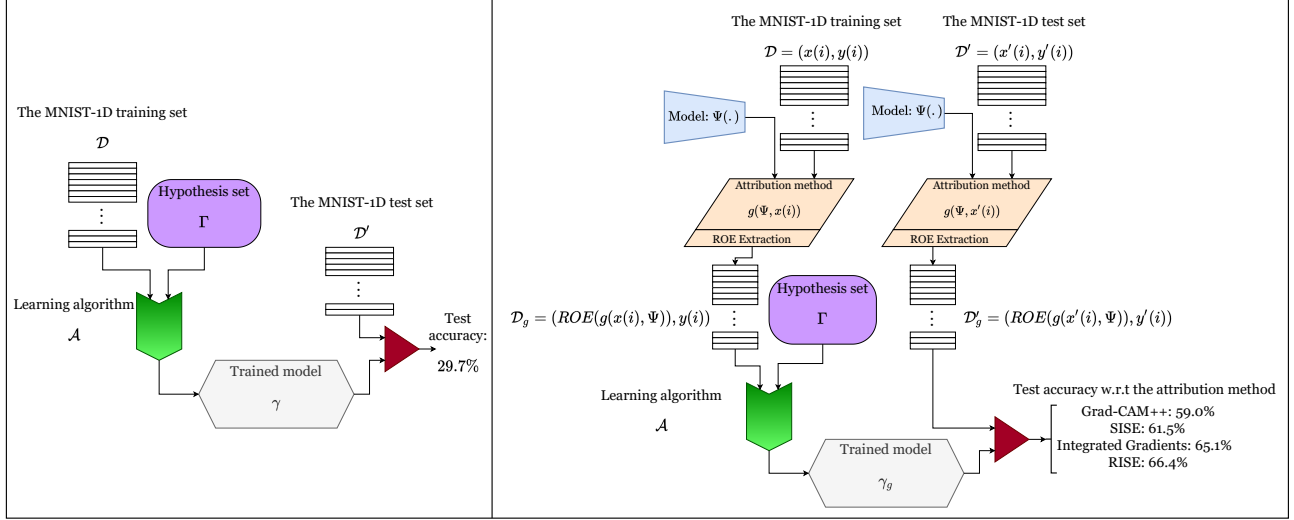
The MNIST-1D training set

$\mathcal{D}$

Hypothesis set

$\Gamma$

The MNIST-1D test set

$\mathcal{D}'$

Learning algorithm

$\mathcal{A}$

Test accuracy: 29.7%

Trained model

$\gamma$

The MNIST-1D training set

$\mathcal{D} = (x(i), y(i))$

The MNIST-1D test set

$\mathcal{D}' = (x'(i), y'(i))$

Model: $\Psi(.)$

Attribution method

$g(\Psi, x(i))$

ROE Extraction

Model: $\Psi(.)$

Attribution method

$g(\Psi, x'(i))$

ROE Extraction

Hypothesis set

$\Gamma$

$\mathcal{D}_g = (ROE(g(x(i), \Psi)), y(i))$

$\mathcal{D}'_g = (ROE(g(x'(i), \Psi)), y'(i))$

Learning algorithm

$\mathcal{A}$

Trained model

$\gamma_g$

Test accuracy w.r.t the attribution method

Grad-CAM++: 59.0%
SISE: 61.5%
Integrated Gradients: 65.1%
RISE: 66.4%